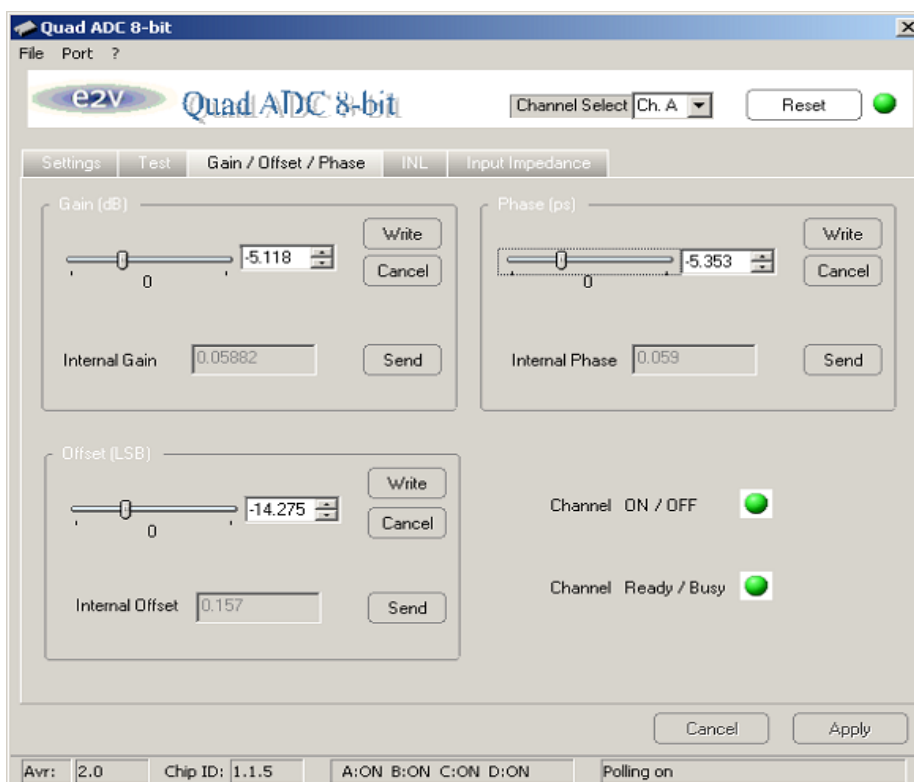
Quad ADC 8-bit

File Port ?

e2v Quad ADC 8-bit

Channel Select Ch. A

Reset

Settings Test Gain / Offset / Phase INL Input Impedance

Gain (dB)

-5.118

0

Write

Cancel

Internal Gain 0.05882

Send

Phase (ps)

-5.353

0

Write

Cancel

Internal Phase 0.059

Send

Offset (LSB)

-14.275

0

Write

Cancel

Internal Offset 0.157

Send

Channel ON / OFF

Channel Ready / Busy

Cancel Apply

Avr: 2.0 Chip ID: 1.1.5 A:ON B:ON C:ON D:ON Polling on